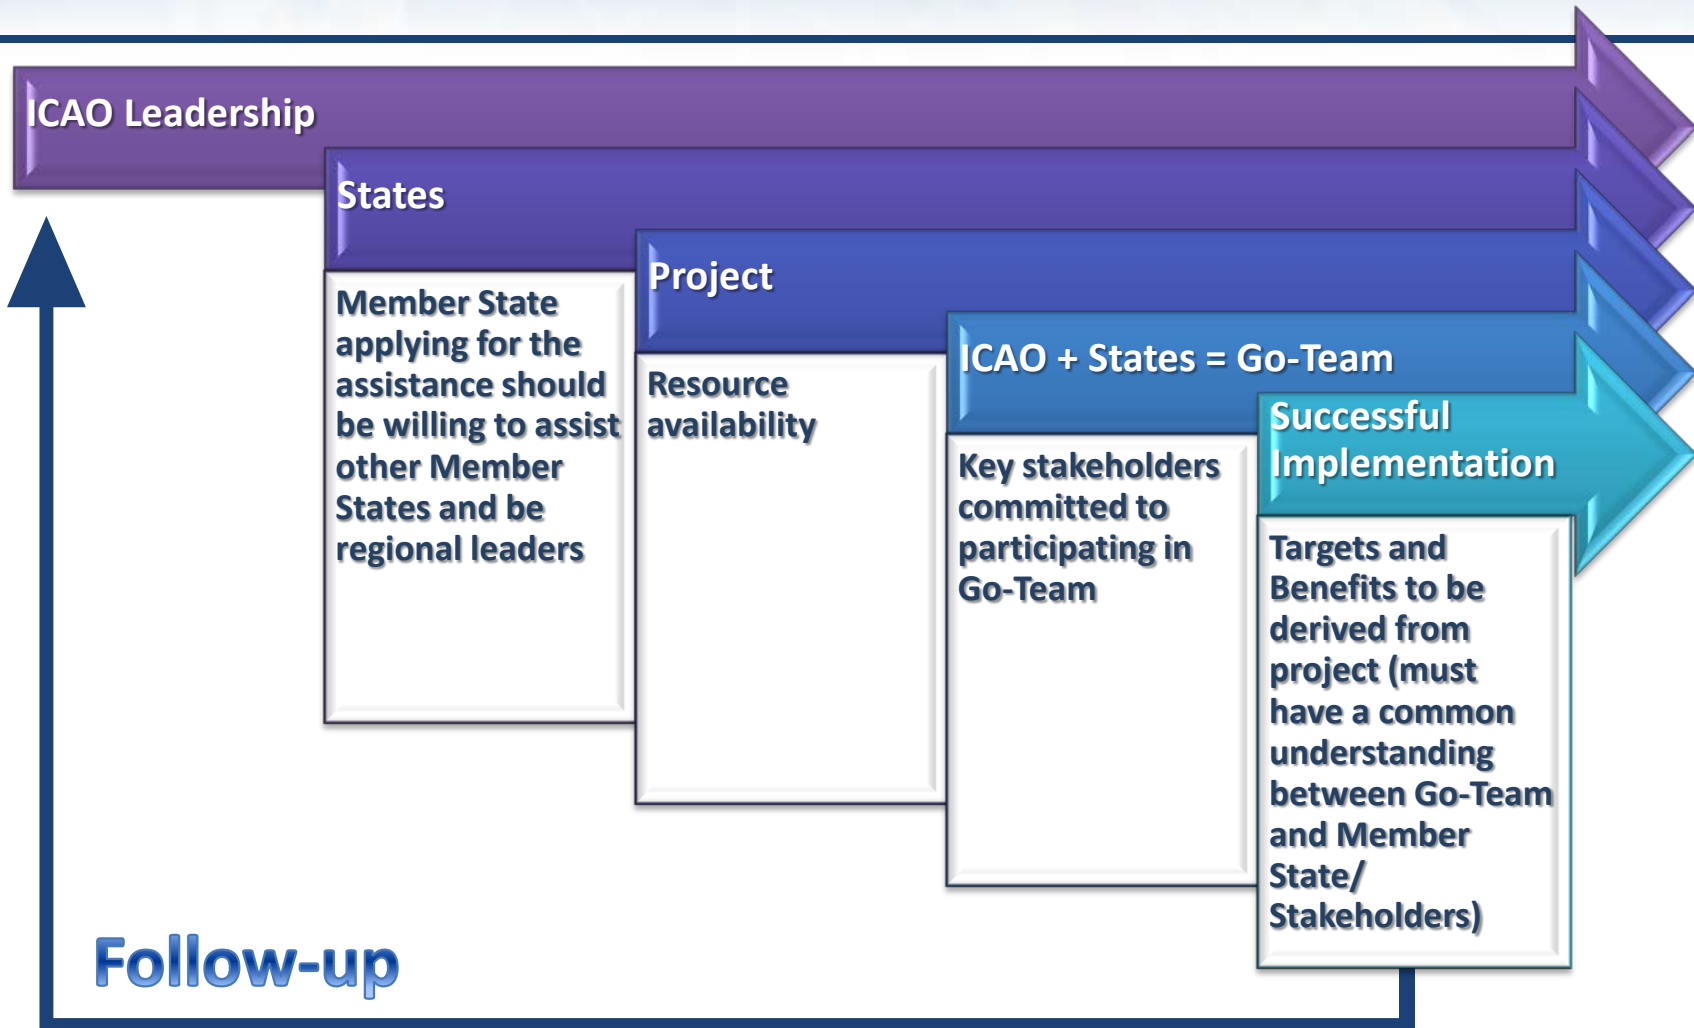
ICAO Leadership

States

Member State applying for the assistance should be willing to assist other Member States and be regional leaders

Project

Resource availability

ICAO + States = Go-Team

Key stakeholders committed to participating in Go-Team

Successful Implementation

Targets and Benefits to be derived from project (must have a common understanding between Go-Team and Member State/ Stakeholders)

Follow-up